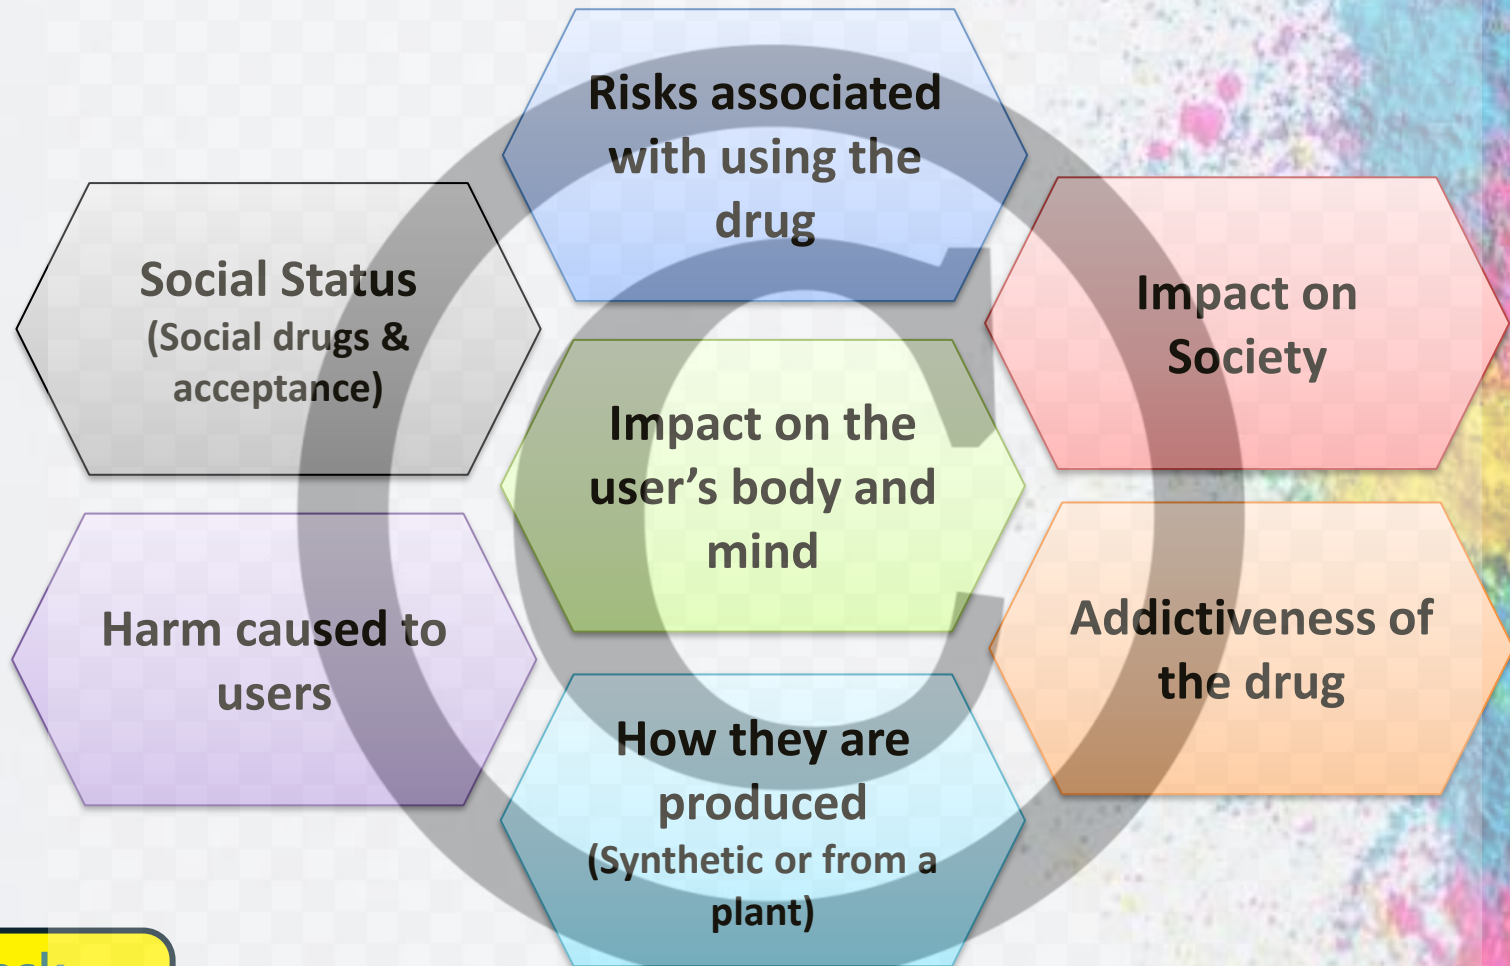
Risks associated with using the drug

Social Status
(Social drugs & acceptance)

Impact on Society

Impact on the user's body and mind

Harm caused to users

Addictiveness of the drug

How they are produced
(Synthetic or from a plant)

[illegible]